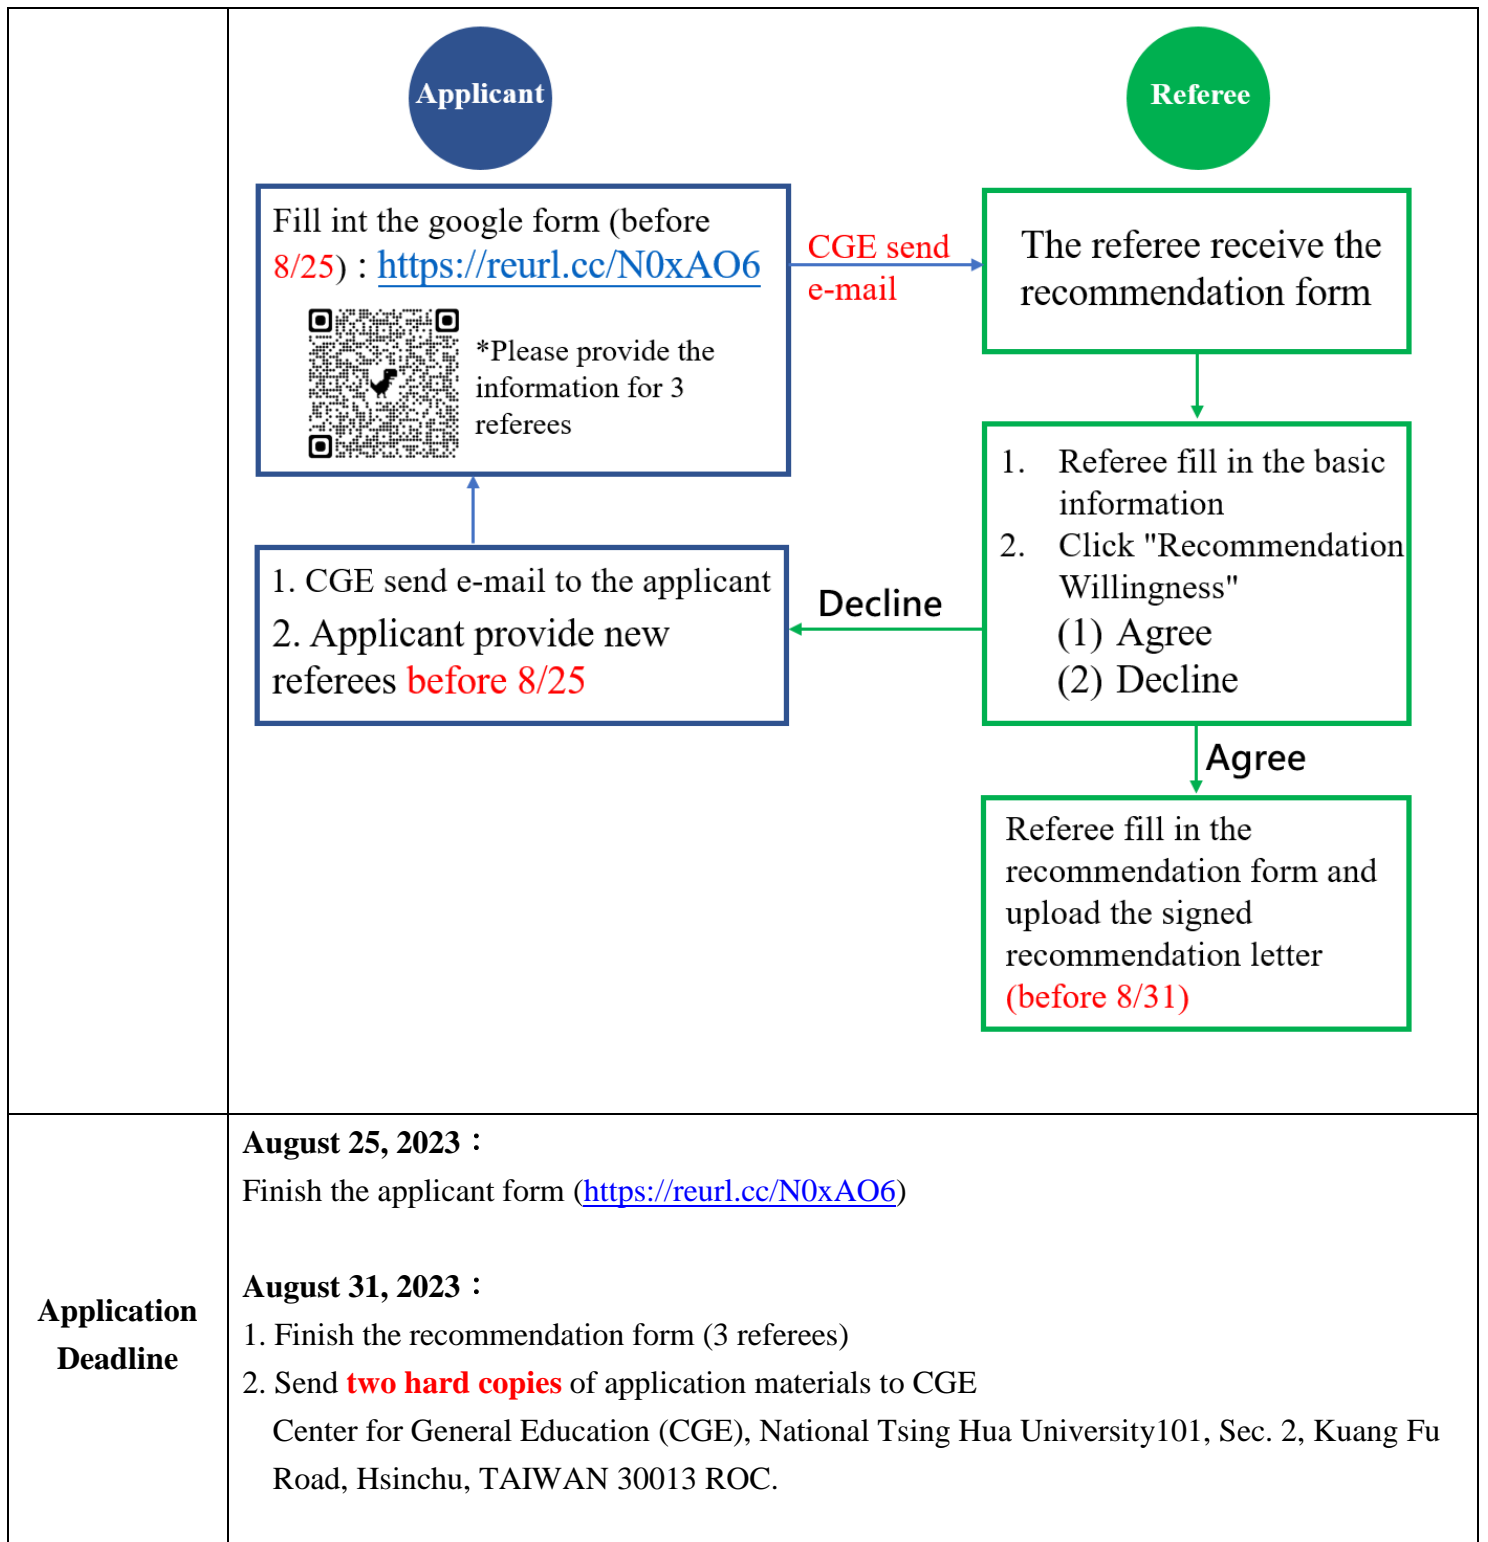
Applicant

Referee

Fill int the google form (before 8/25) : https://reurl.cc/N0xAO6

*Please provide the information for 3 referees

CGE send e-mail

The referee receive the recommendation form

1. Referee fill in the basic information
2. Click "Recommendation Willingness"
(1) Agree
(2) Decline

Decline

1. CGE send e-mail to the applicant
2. Applicant provide new referees before 8/25

Agree

Referee fill in the recommendation form and upload the signed recommendation letter (before 8/31)

| Application Deadline | **August 25, 2023：** Finish the applicant form (https://reurl.cc/N0xAO6) **August 31, 2023：** 1. Finish the recommendation form (3 referees) 2. Send **two hard copies** of application materials to CGE Center for General Education (CGE), National Tsing Hua University101, Sec. 2, Kuang Fu Road, Hsinchu, TAIWAN 30013 ROC. |
|---|---|